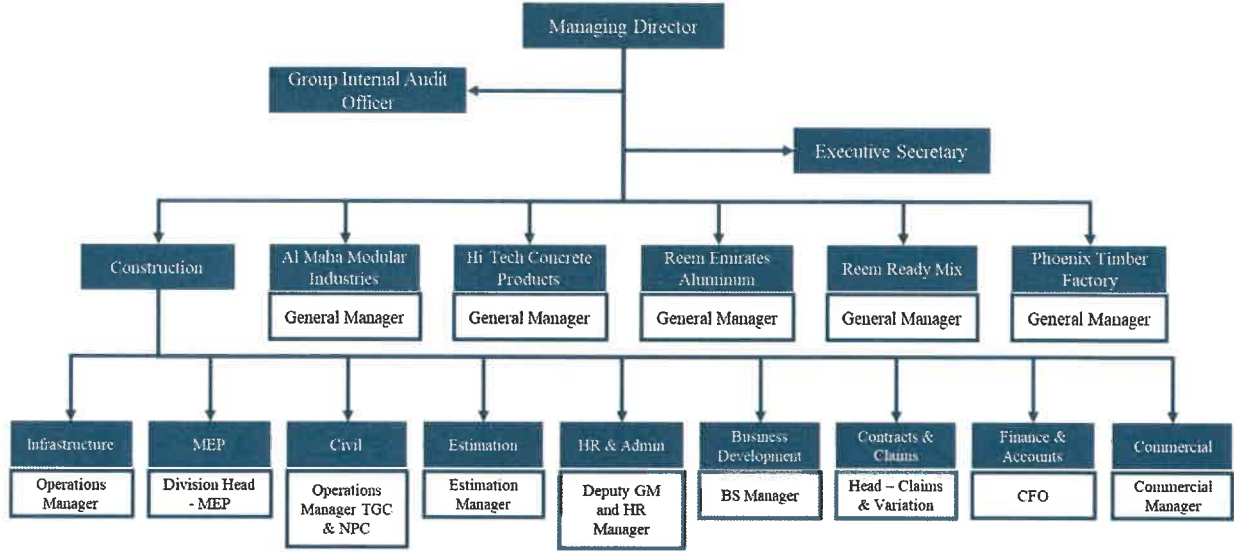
Managing Director

Group Internal Audit Officer

Executive Secretary

Construction

Al Maha Modular Industries

General Manager

Hi Tech Concrete Products

General Manager

Reem Emirates Aluminum

General Manager

Reem Ready Mix

General Manager

Phoenix Timber Factory

General Manager

Infrastructure

Operations Manager

MEP

Division Head - MEP

Civil

Operations Manager TGC & NPC

Estimation

Estimation Manager

HR & Admin

Deputy GM and HR Manager

Business Development

BS Manager

Contracts & Claims

Head – Claims & Variation

Finance & Accounts

CFO

Commercial

Commercial Manager